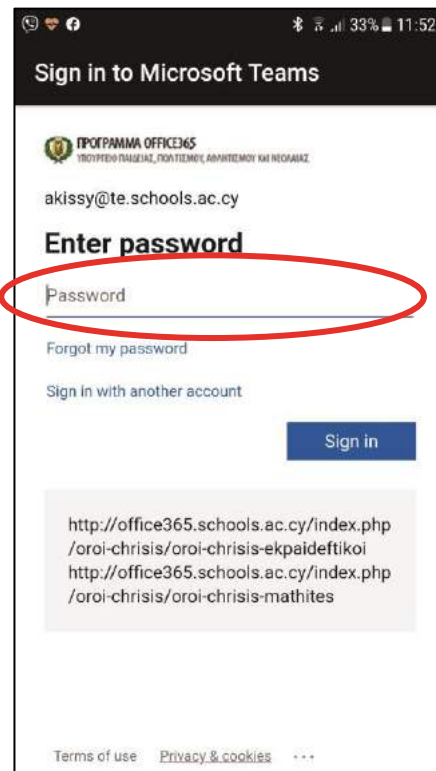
33% 11:52

Sign in to Microsoft Teams

ΠΡΟΓΡΑΜΜΑ OFFICE365
ΥΠΟΥΡΓΕΙΟ ΠΑΙΔΕΙΑΣ, ΠΟΛΙΤΙΣΜΟΥ, ΑΘΛΗΤΙΣΜΟΥ ΚΑΙ ΝΕΟΛΑΙΑΣ

akissy@te.schools.ac.cy

Enter password

Password

Forgot my password

Sign in with another account

Sign in

http://office365.schools.ac.cy/index.php/oroi-chrisis/oroi-chrisis-ekpaideftikoi
http://office365.schools.ac.cy/index.php/oroi-chrisis/oroi-chrisis-mathites

Terms of use Privacy & cookies ···